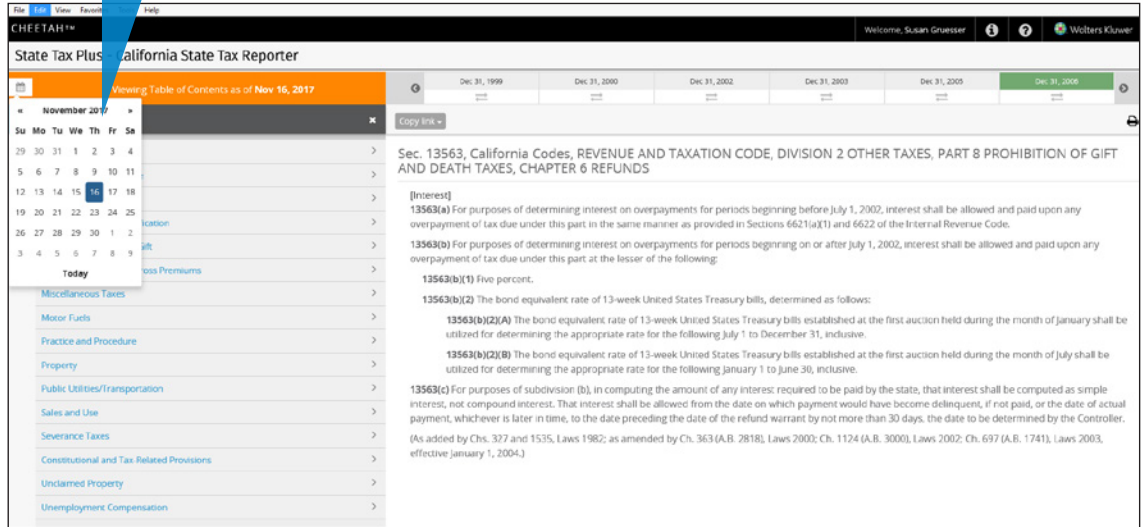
File Edit View Favorites Help

CHEETAH™

Welcome, Susan Gruesser

Wolters Kluwer

State Tax Plus: California State Tax Reporter

Viewing Table of Contents as of Nov 16, 2017

« November 2017 »

| Su | Mo | Tu | We | Th | Fr | Sa |
|---|---|---|---|---|---|---|
| 29 | 30 | 31 | 1 | 2 | 3 | 4 |
| 5 | 6 | 7 | 8 | 9 | 10 | 11 |
| 12 | 13 | 14 | 15 | 16 | 17 | 18 |
| 19 | 20 | 21 | 22 | 23 | 24 | 25 |
| 26 | 27 | 28 | 29 | 30 | 1 | 2 |
| 3 | 4 | 5 | 6 | 7 | 8 | 9 |

Today

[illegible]ication

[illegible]ift

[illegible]oss Premiums

Miscellaneous Taxes

Motor Fuels

Practice and Procedure

Property

Public Utilities/Transportation

Sales and Use

Severance Taxes

Constitutional and Tax Related Provisions

Unclaimed Property

Unemployment Compensation

Dec 31, 1999 Dec 31, 2000 Dec 31, 2002 Dec 31, 2003 Dec 31, 2005 Dec 31, 2006

Copy link

Sec. 13563, California Codes, REVENUE AND TAXATION CODE, DIVISION 2 OTHER TAXES, PART 8 PROHIBITION OF GIFT AND DEATH TAXES, CHAPTER 6 REFUNDS

[Interest]
13563(a) For purposes of determining interest on overpayments for periods beginning before July 1, 2002, interest shall be allowed and paid upon any overpayment of tax due under this part in the same manner as provided in Sections 6621(a)(1) and 6622 of the Internal Revenue Code.

13563(b) For purposes of determining interest on overpayments for periods beginning on or after July 1, 2002, interest shall be allowed and paid upon any overpayment of tax due under this part at the lesser of the following:

13563(b)(1) Five percent.

13563(b)(2) The bond equivalent rate of 13-week United States Treasury bills, determined as follows:

13563(b)(2)(A) The bond equivalent rate of 13-week United States Treasury bills established at the first auction held during the month of January shall be utilized for determining the appropriate rate for the following July 1 to December 31, inclusive.

13563(b)(2)(B) The bond equivalent rate of 13-week United States Treasury bills established at the first auction held during the month of July shall be utilized for determining the appropriate rate for the following January 1 to June 30, inclusive.

13563(c) For purposes of subdivision (b), in computing the amount of any interest required to be paid by the state, that interest shall be computed as simple interest, not compound interest. That interest shall be allowed from the date on which payment would have become delinquent, if not paid, or the date of actual payment, whichever is later in time, to the date preceding the date of the refund warrant by not more than 30 days, the date to be determined by the Controller.

(As added by Chs. 327 and 1535, Laws 1982; as amended by Ch. 363 (A.B. 2818), Laws 2000; Ch. 1124 (A.B. 3000), Laws 2002; Ch. 697 (A.B. 1741), Laws 2003, effective January 1, 2004.)